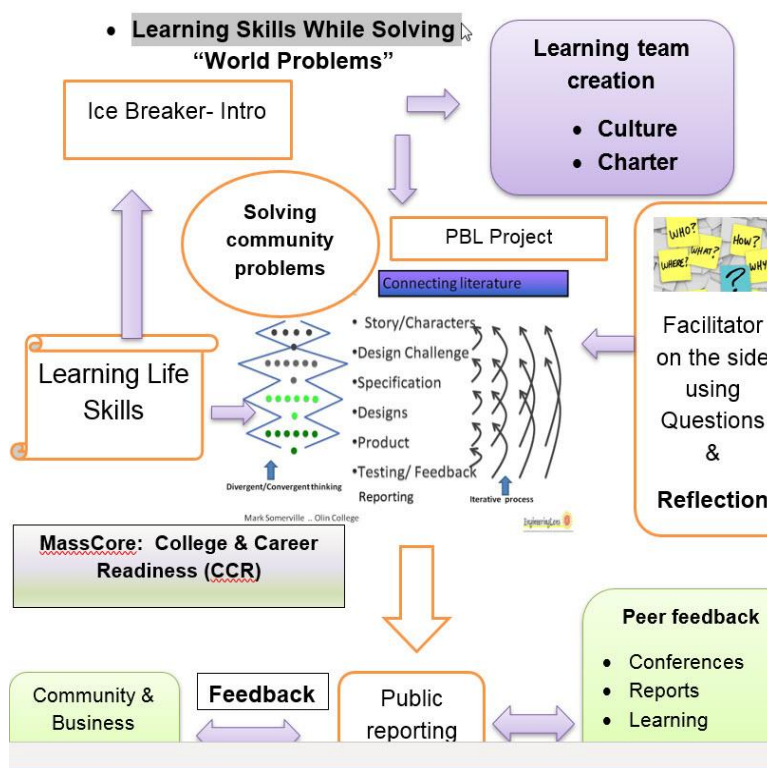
- Learning Skills While Solving "World Problems"

Ice Breaker- Intro

Learning team creation

- Culture
- Charter

Solving community problems

PBL Project

WHO? WHAT? HOW? WHERE? ? WHY

Connecting literature

- Story/Characters
- Design Challenge
- Specification
- Designs
- Product
- Testing/ Feedback Reporting

Learning Life Skills

Divergent/Convergent thinking

Iterative process

Mark Somerville .. Olin College

EngineeringLens

Facilitator on the side using Questions & Reflection

MassCore: College & Career Readiness (CCR)

Peer feedback

- Conferences
- Reports
- Learning

Community & Business

Feedback

Public reporting